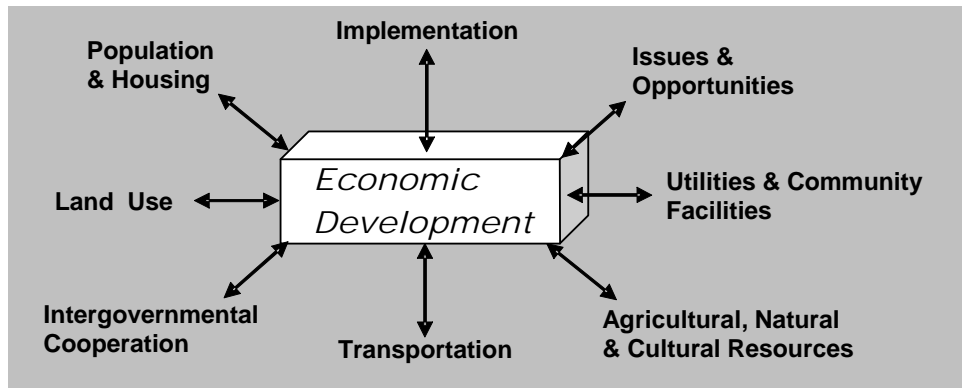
Implementation

Population & Housing

Issues & Opportunities

Economic Development

Land Use

Utilities & Community Facilities

Intergovernmental Cooperation

Transportation

Agricultural, Natural & Cultural Resources